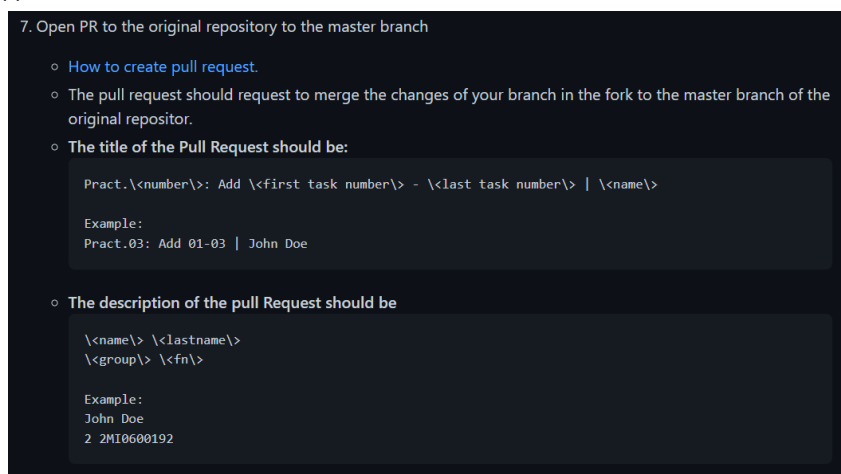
7. Open PR to the original repository to the master branch

- How to create pull request.
- The pull request should request to merge the changes of your branch in the fork to the master branch of the original repositor.
- **The title of the Pull Request should be:**

```
Pract.\<number\>: Add \<first task number\> - \<last task number\> | \<name\>

Example:
Pract.03: Add 01-03 | John Doe
```

- **The description of the pull Request should be**

```
\<name\> \<lastname\>
\<group\> \<fn\>

Example:
John Doe
2 2MI0600192
```